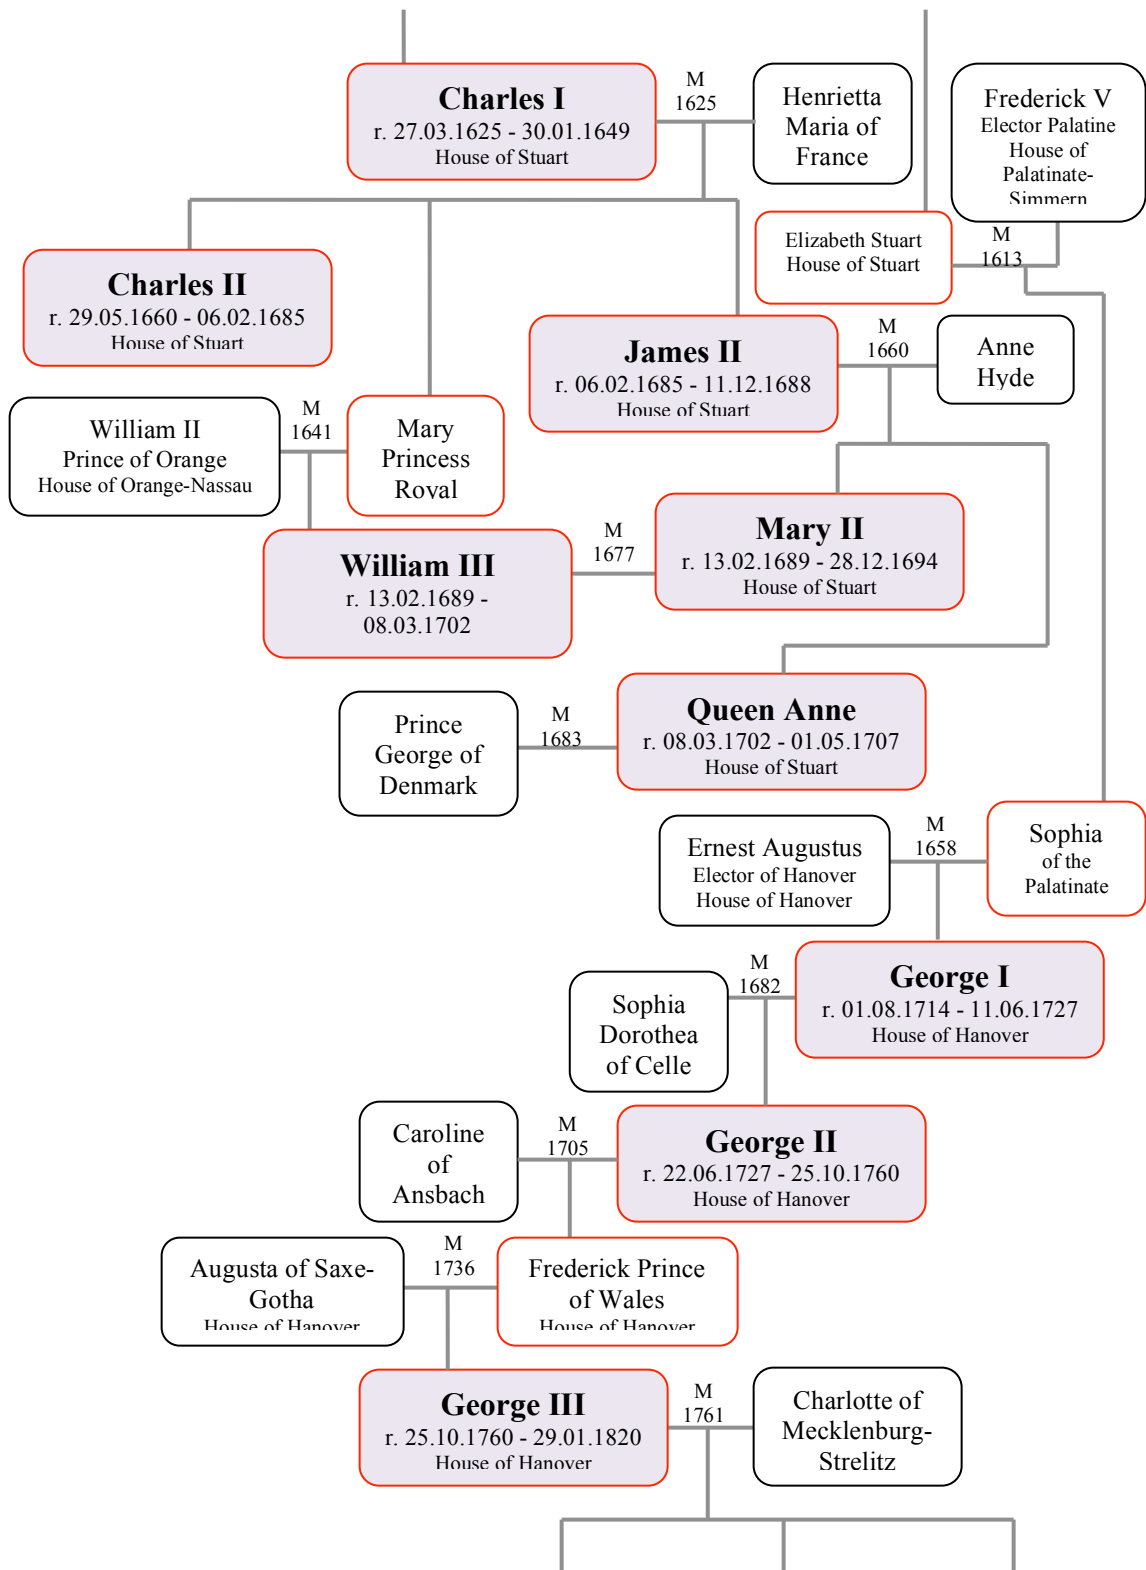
Charles I
r. 27.03.1625 - 30.01.1649
House of Stuart

M
1625

Henrietta Maria of France

Frederick V
Elector Palatine
House of Palatinate-Simmern

Elizabeth Stuart
House of Stuart

M
1613

Charles II
r. 29.05.1660 - 06.02.1685
House of Stuart

James II
r. 06.02.1685 - 11.12.1688
House of Stuart

M
1660

Anne Hyde

William II
Prince of Orange
House of Orange-Nassau

M
1641

Mary Princess Royal

William III
r. 13.02.1689 - 08.03.1702

M
1677

Mary II
r. 13.02.1689 - 28.12.1694
House of Stuart

Prince George of Denmark

M
1683

Queen Anne
r. 08.03.1702 - 01.05.1707
House of Stuart

Ernest Augustus
Elector of Hanover
House of Hanover

M
1658

Sophia
of the
Palatinate

Sophia Dorothea of Celle

M
1682

George I
r. 01.08.1714 - 11.06.1727
House of Hanover

Caroline of Ansbach

M
1705

George II
r. 22.06.1727 - 25.10.1760
House of Hanover

Augusta of Saxe-Gotha
House of Hanover

M
1736

Frederick Prince of Wales
House of Hanover

George III
r. 25.10.1760 - 29.01.1820
House of Hanover

M
1761

Charlotte of Mecklenburg-Strelitz